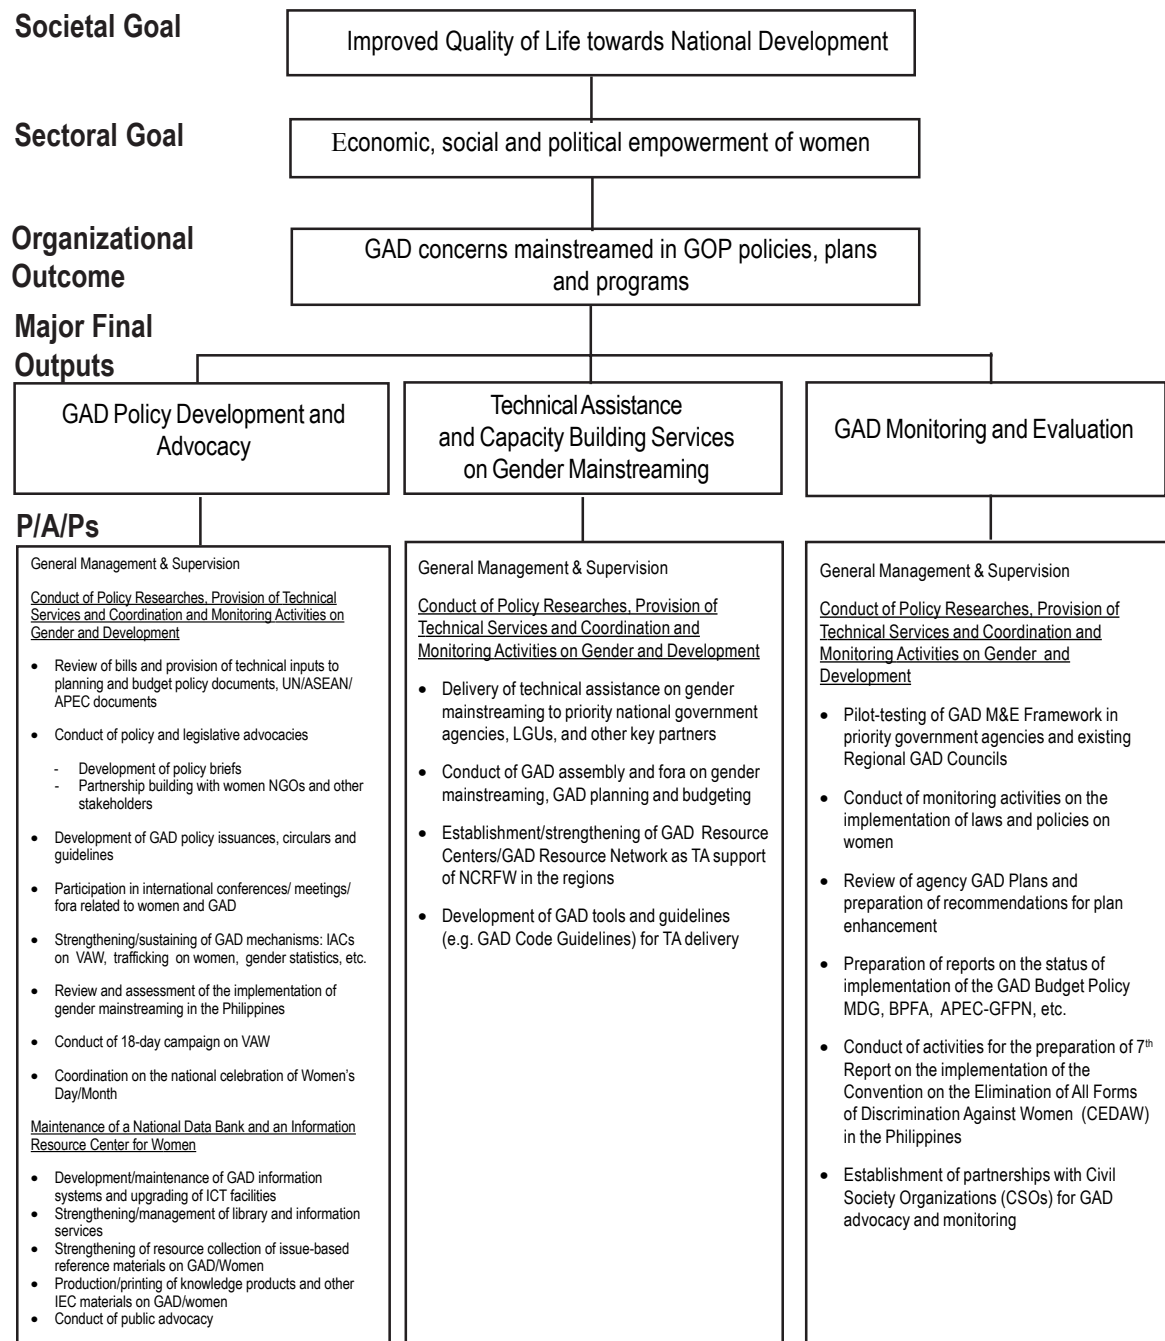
Societal Goal

Improved Quality of Life towards National Development

Sectoral Goal

Economic, social and political empowerment of women

Organizational Outcome

GAD concerns mainstreamed in GOP policies, plans and programs

Major Final Outputs

GAD Policy Development and Advocacy

Technical Assistance and Capacity Building Services on Gender Mainstreaming

GAD Monitoring and Evaluation

P/A/Ps

General Management & Supervision

Conduct of Policy Researches, Provision of Technical Services and Coordination and Monitoring Activities on Gender and Development

- Review of bills and provision of technical inputs to planning and budget policy documents, UN/ASEAN/ APEC documents
- Conduct of policy and legislative advocacies
  - Development of policy briefs
  - Partnership building with women NGOs and other stakeholders
- Development of GAD policy issuances, circulars and guidelines
- Participation in international conferences/ meetings/ fora related to women and GAD
- Strengthening/sustaining of GAD mechanisms: IACs on VAW, trafficking on women, gender statistics, etc.
- Review and assessment of the implementation of gender mainstreaming in the Philippines
- Conduct of 18-day campaign on VAW
- Coordination on the national celebration of Women's Day/Month

Maintenance of a National Data Bank and an Information Resource Center for Women

- Development/maintenance of GAD information systems and upgrading of ICT facilities
- Strengthening/management of library and information services
- Strengthening of resource collection of issue-based reference materials on GAD/Women
- Production/printing of knowledge products and other IEC materials on GAD/women
- Conduct of public advocacy

General Management & Supervision

Conduct of Policy Researches, Provision of Technical Services and Coordination and Monitoring Activities on Gender and Development

- Delivery of technical assistance on gender mainstreaming to priority national government agencies, LGUs, and other key partners
- Conduct of GAD assembly and fora on gender mainstreaming, GAD planning and budgeting
- Establishment/strengthening of GAD Resource Centers/GAD Resource Network as TA support of NCRFW in the regions
- Development of GAD tools and guidelines (e.g. GAD Code Guidelines) for TA delivery

General Management & Supervision

Conduct of Policy Researches, Provision of Technical Services and Coordination and Monitoring Activities on Gender and Development

- Pilot-testing of GAD M&E Framework in priority government agencies and existing Regional GAD Councils
- Conduct of monitoring activities on the implementation of laws and policies on women
- Review of agency GAD Plans and preparation of recommendations for plan enhancement
- Preparation of reports on the status of implementation of the GAD Budget Policy MDG, BPFA, APEC-GFPN, etc.
- Conduct of activities for the preparation of 7$^{th}$ Report on the implementation of the Convention on the Elimination of All Forms of Discrimination Against Women (CEDAW) in the Philippines
- Establishment of partnerships with Civil Society Organizations (CSOs) for GAD advocacy and monitoring